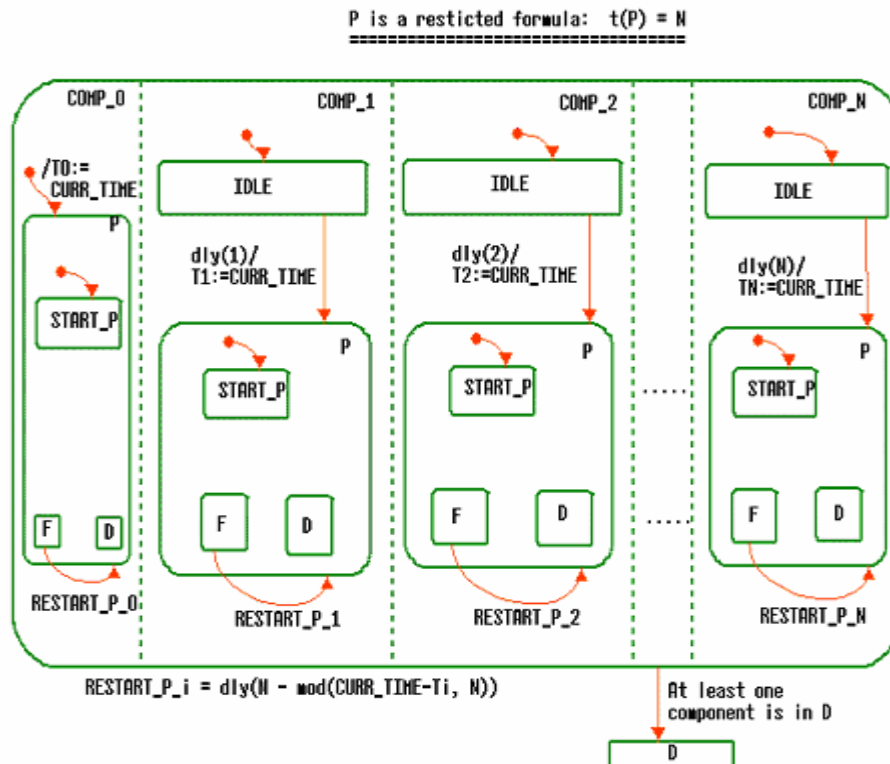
P is a resticted formula: t(P) = N
==================================

COMP_0

/T0:=
CURR_TIME

P

START_P

F

D

RESTART_P_0

COMP_1

IDLE

dly(1)/
T1:=CURR_TIME

P

START_P

F

D

RESTART_P_1

COMP_2

IDLE

dly(2)/
T2:=CURR_TIME

P

START_P

F

D

RESTART_P_2

......

......

COMP_N

IDLE

dly(N)/
TN:=CURR_TIME

P

START_P

F

D

RESTART_P_N

RESTART_P_i = dly(N - mod(CURR_TIME-Ti, N))

At least one
component is in D

D